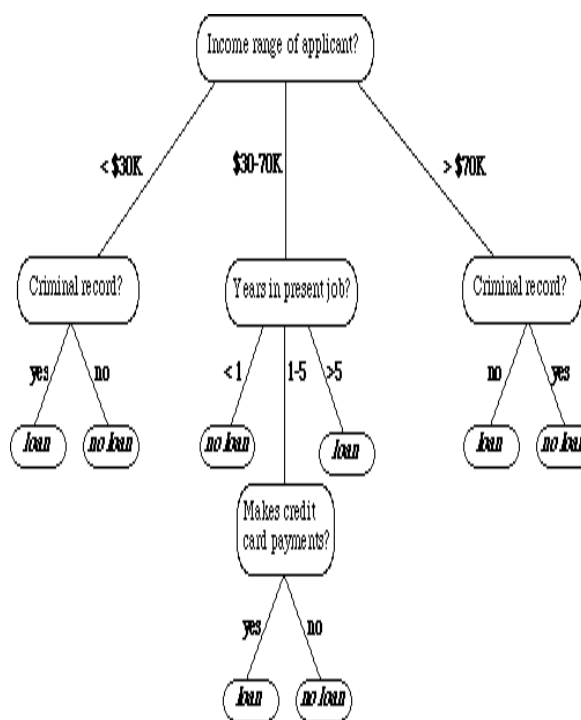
Income range of applicant?

< \$30K

\$30-70K

> \$70K

Criminal record?

yes

no

loan

no loan

Years in present job?

< 1

1-5

>5

no loan

loan

Makes credit card payments?

yes

no

loan

no loan

Criminal record?

no

yes

loan

no loan